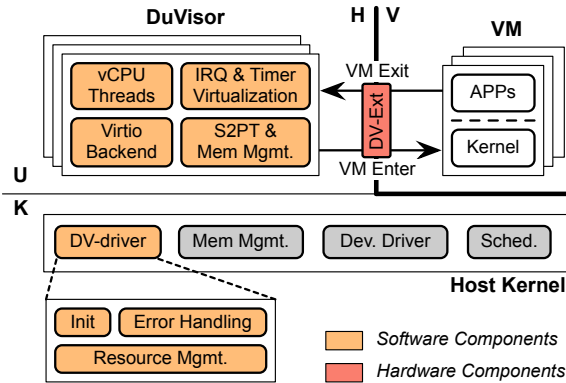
DuVisor

H V

VM

vCPU Threads

IRQ & Timer Virtualization

Virtio Backend

S2PT & Mem Mgmt.

VM Exit

DV-Ext

VM Enter

APPs

Kernel

U

K

DV-driver

Mem Mgmt.

Dev. Driver

Sched.

Host Kernel

Init

Error Handling

Resource Mgmt.

Software Components

Hardware Components